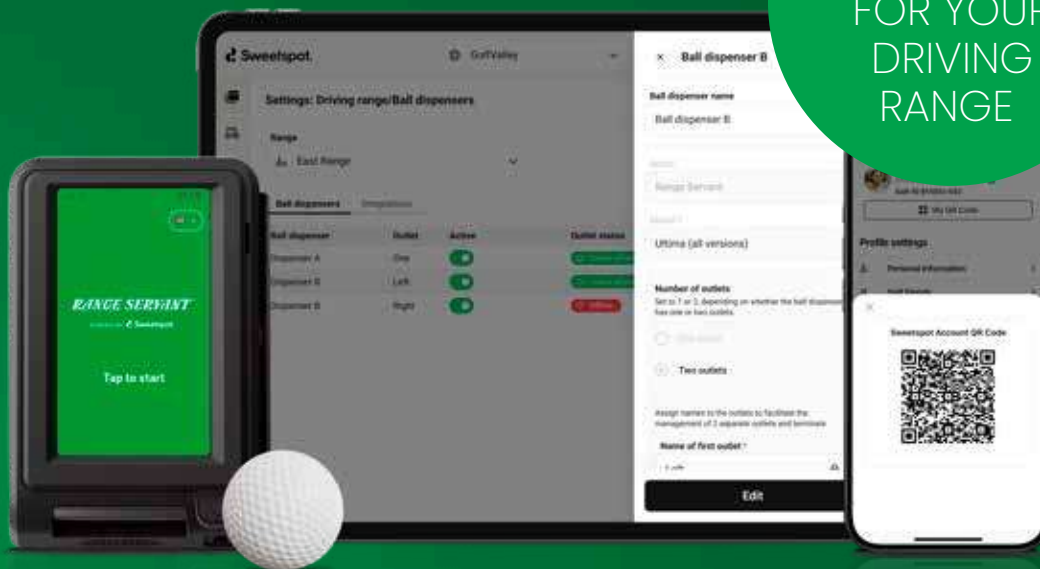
FOR YOUR DRIVING RANGE

Sweetspot
GolfValley
Settings: Driving range/Ball dispensers
Range
East Range
Ball dispensers
Integrations

| Ball dispenser | Outlet | Active | Outlet status |
|---|---|---|---|
| Dispenser A | One | | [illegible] |
| Dispenser B | Left | | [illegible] |
| Dispenser B | Right | | Offline |

Ball dispenser B
Ball dispenser name
Ball dispenser B
Range Servant
Ultima (all versions)
Number of outlets
Set to 1 or 2, depending on whether the ball dispenser has one or two outlets.
One outlet
Two outlets
Assign names to the outlets to facilitate the management of 2 separate outlets and terminals
Name of first outlet
Left
Edit

RANGE SERVANT
powered by Sweetspot
Tap to start

My QR Code
Profile settings
Personal information
Sweetspot Account QR Code